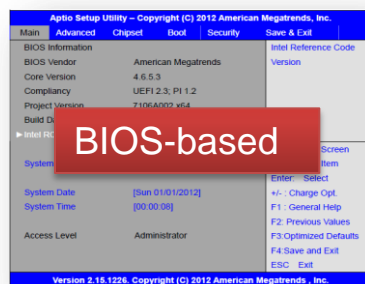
Aptio Setup Utility – Copyright (C) 2012 American Megatrends, Inc.

Main | Advanced | Chipset | Boot | Security | Save & Exit

BIOS Information
BIOS Vendor American Megatrends
Core Version 4.6.5.3
Compliancy UEFI 2.3; PI 1.2
Project Version 7106A002 x64
Build D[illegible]
► Intel R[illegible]

System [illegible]

System Date [Sun 01/01/2012]
System Time [00:00:06]

Access Level Administrator

Intel Reference Code Version

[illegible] Screen
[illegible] Item
Enter: Select
+/- : Charge Opt.
F1 : General Help
F2: Previous Values
F3:Optimized Defaults
F4:Save and Exit
ESC Exit

BIOS-based

Version 2.15.1226. Copyright (C) 2012 American Megatrends, Inc.